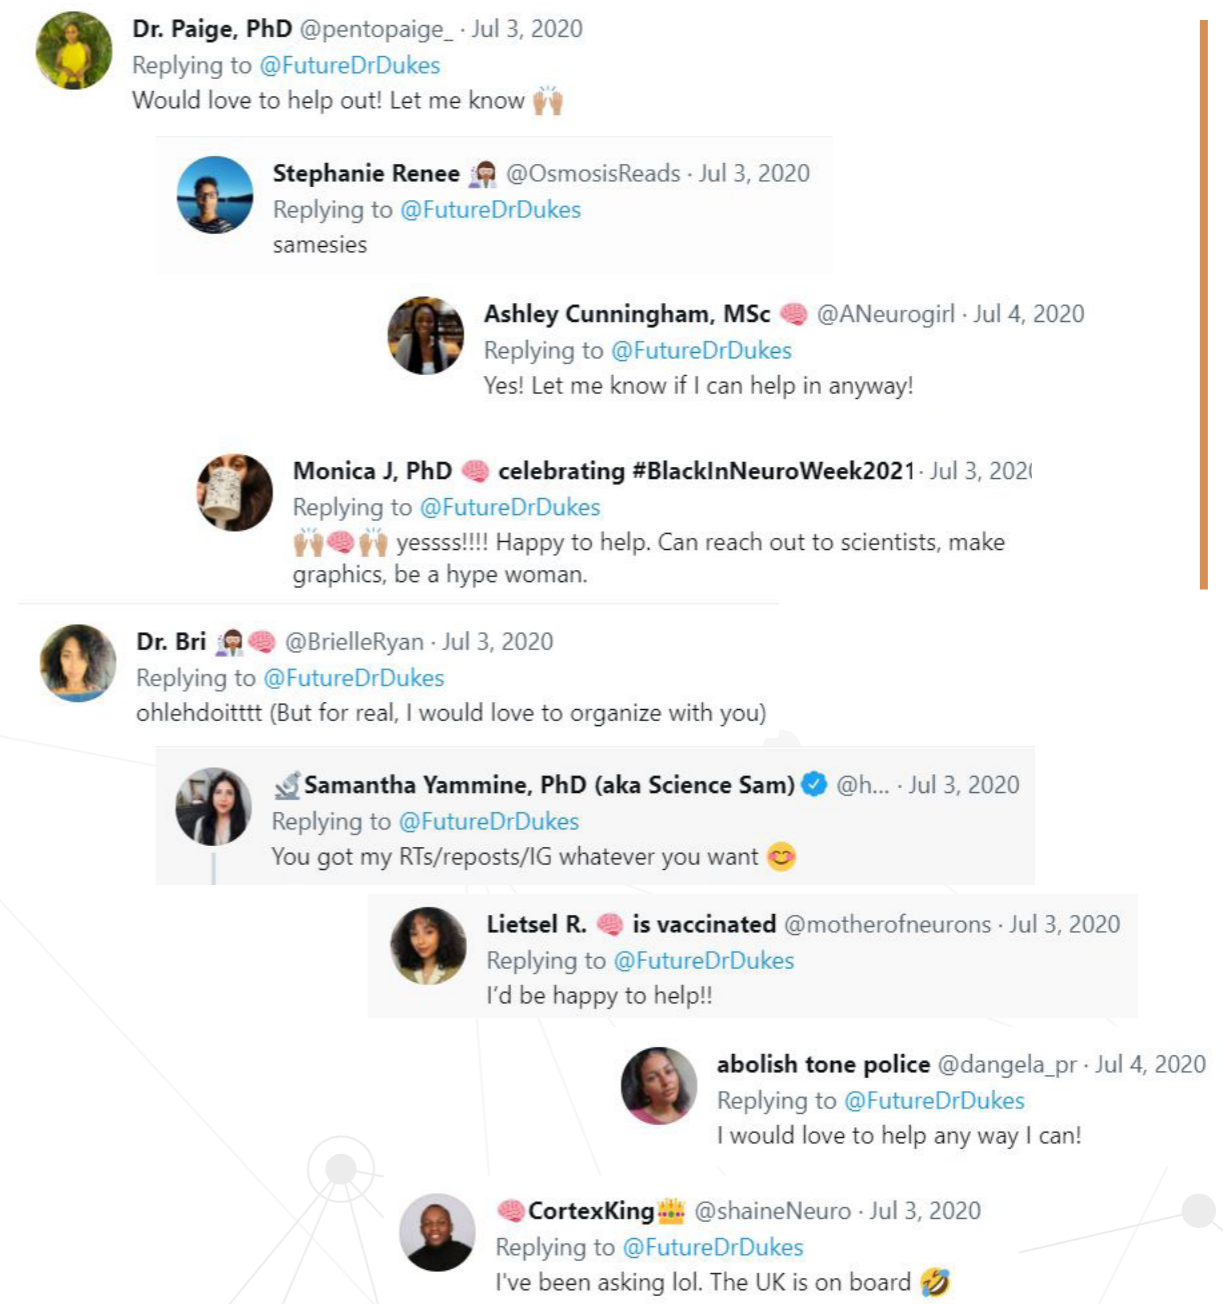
Dr. Paige, PhD @pentopaige_ · Jul 3, 2020
Replying to @FutureDrDukes
Would love to help out! Let me know 🙌

Stephanie Renee 👩‍🔬 @OsmosisReads · Jul 3, 2020
Replying to @FutureDrDukes
samesies

Ashley Cunningham, MSc 🧠 @ANeurogirl · Jul 4, 2020
Replying to @FutureDrDukes
Yes! Let me know if I can help in anyway!

Monica J, PhD 🧠 celebrating #BlackInNeuroWeek2021 · Jul 3, 202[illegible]
Replying to @FutureDrDukes
🙌🧠🙌 yessss!!!! Happy to help. Can reach out to scientists, make graphics, be a hype woman.

Dr. Bri 👩‍🔬🧠 @BrielleRyan · Jul 3, 2020
Replying to @FutureDrDukes
ohlehdoitttt (But for real, I would love to organize with you)

🔬Samantha Yammine, PhD (aka Science Sam) @h... · Jul 3, 2020
Replying to @FutureDrDukes
You got my RTs/reposts/IG whatever you want 😊

Lietsel R. 🧠 is vaccinated @motherofneurons · Jul 3, 2020
Replying to @FutureDrDukes
I'd be happy to help!!

abolish tone police @dangela_pr · Jul 4, 2020
Replying to @FutureDrDukes
I would love to help any way I can!

🧠CortexKing👑 @shaineNeuro · Jul 3, 2020
Replying to @FutureDrDukes
I've been asking lol. The UK is on board 🤣